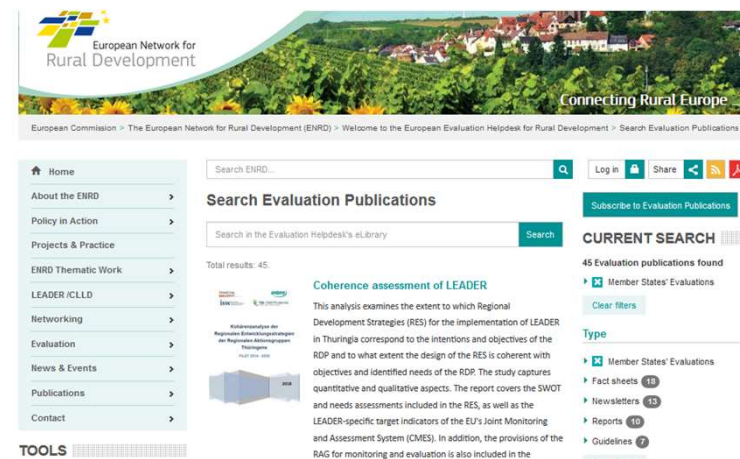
European Network for Rural Development

Connecting Rural Europe

European Commission > The European Network for Rural Development (ENRD) > Welcome to the European Evaluation Helpdesk for Rural Development > Search Evaluation Publications

Home
About the ENRD
Policy in Action
Projects & Practice
ENRD Thematic Work
LEADER /CLLD
Networking
Evaluation
News & Events
Publications
Contact

TOOLS

Search ENRD...

Log in | Share

Search Evaluation Publications

Search in the Evaluation Helpdesk's eLibrary | Search

Total results: 45.

Kohärenzanalyse der Regionalen Entwicklungsstrategien der Regionalen Aktionsgruppen Thüringens

Coherence assessment of LEADER

This analysis examines the extent to which Regional Development Strategies (RES) for the implementation of LEADER in Thuringia correspond to the intentions and objectives of the RDP and to what extent the design of the RES is coherent with objectives and identified needs of the RDP. The study captures quantitative and qualitative aspects. The report covers the SWOT and needs assessments included in the RES, as well as the LEADER-specific target indicators of the EU's Joint Monitoring and Assessment System (CMES). In addition, the provisions of the RAG for monitoring and evaluation is also included in the

Subscribe to Evaluation Publications

CURRENT SEARCH

45 Evaluation publications found

Member States' Evaluations

Clear filters

Type

Member States' Evaluations
Fact sheets 18
Newsletters 13
Reports 10
Guidelines 7